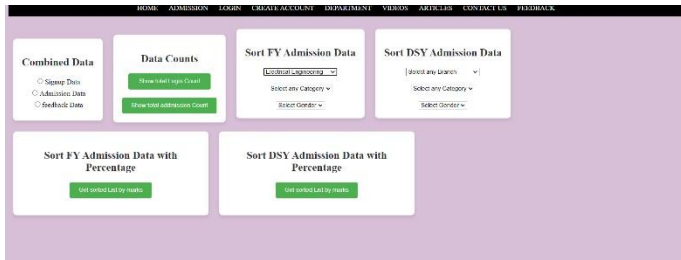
HOME ADMISSION LOGIN CREATE ACCOUNT DEPARTMENT VIDEOS ARTICLES CONTACT US FEEDBACK

Combined Data
Signup Data
Admission Data
feedback Data

Data Counts
Show total Login Count
Show total admission Count

Sort FY Admission Data
Electrical Engineering
Select any Category
Select Gender

Sort DSY Admission Data
Select any Branch
Select any Category
Select Gender

Sort FY Admission Data with Percentage
Get sorted List by marks

Sort DSY Admission Data with Percentage
Get sorted List by marks